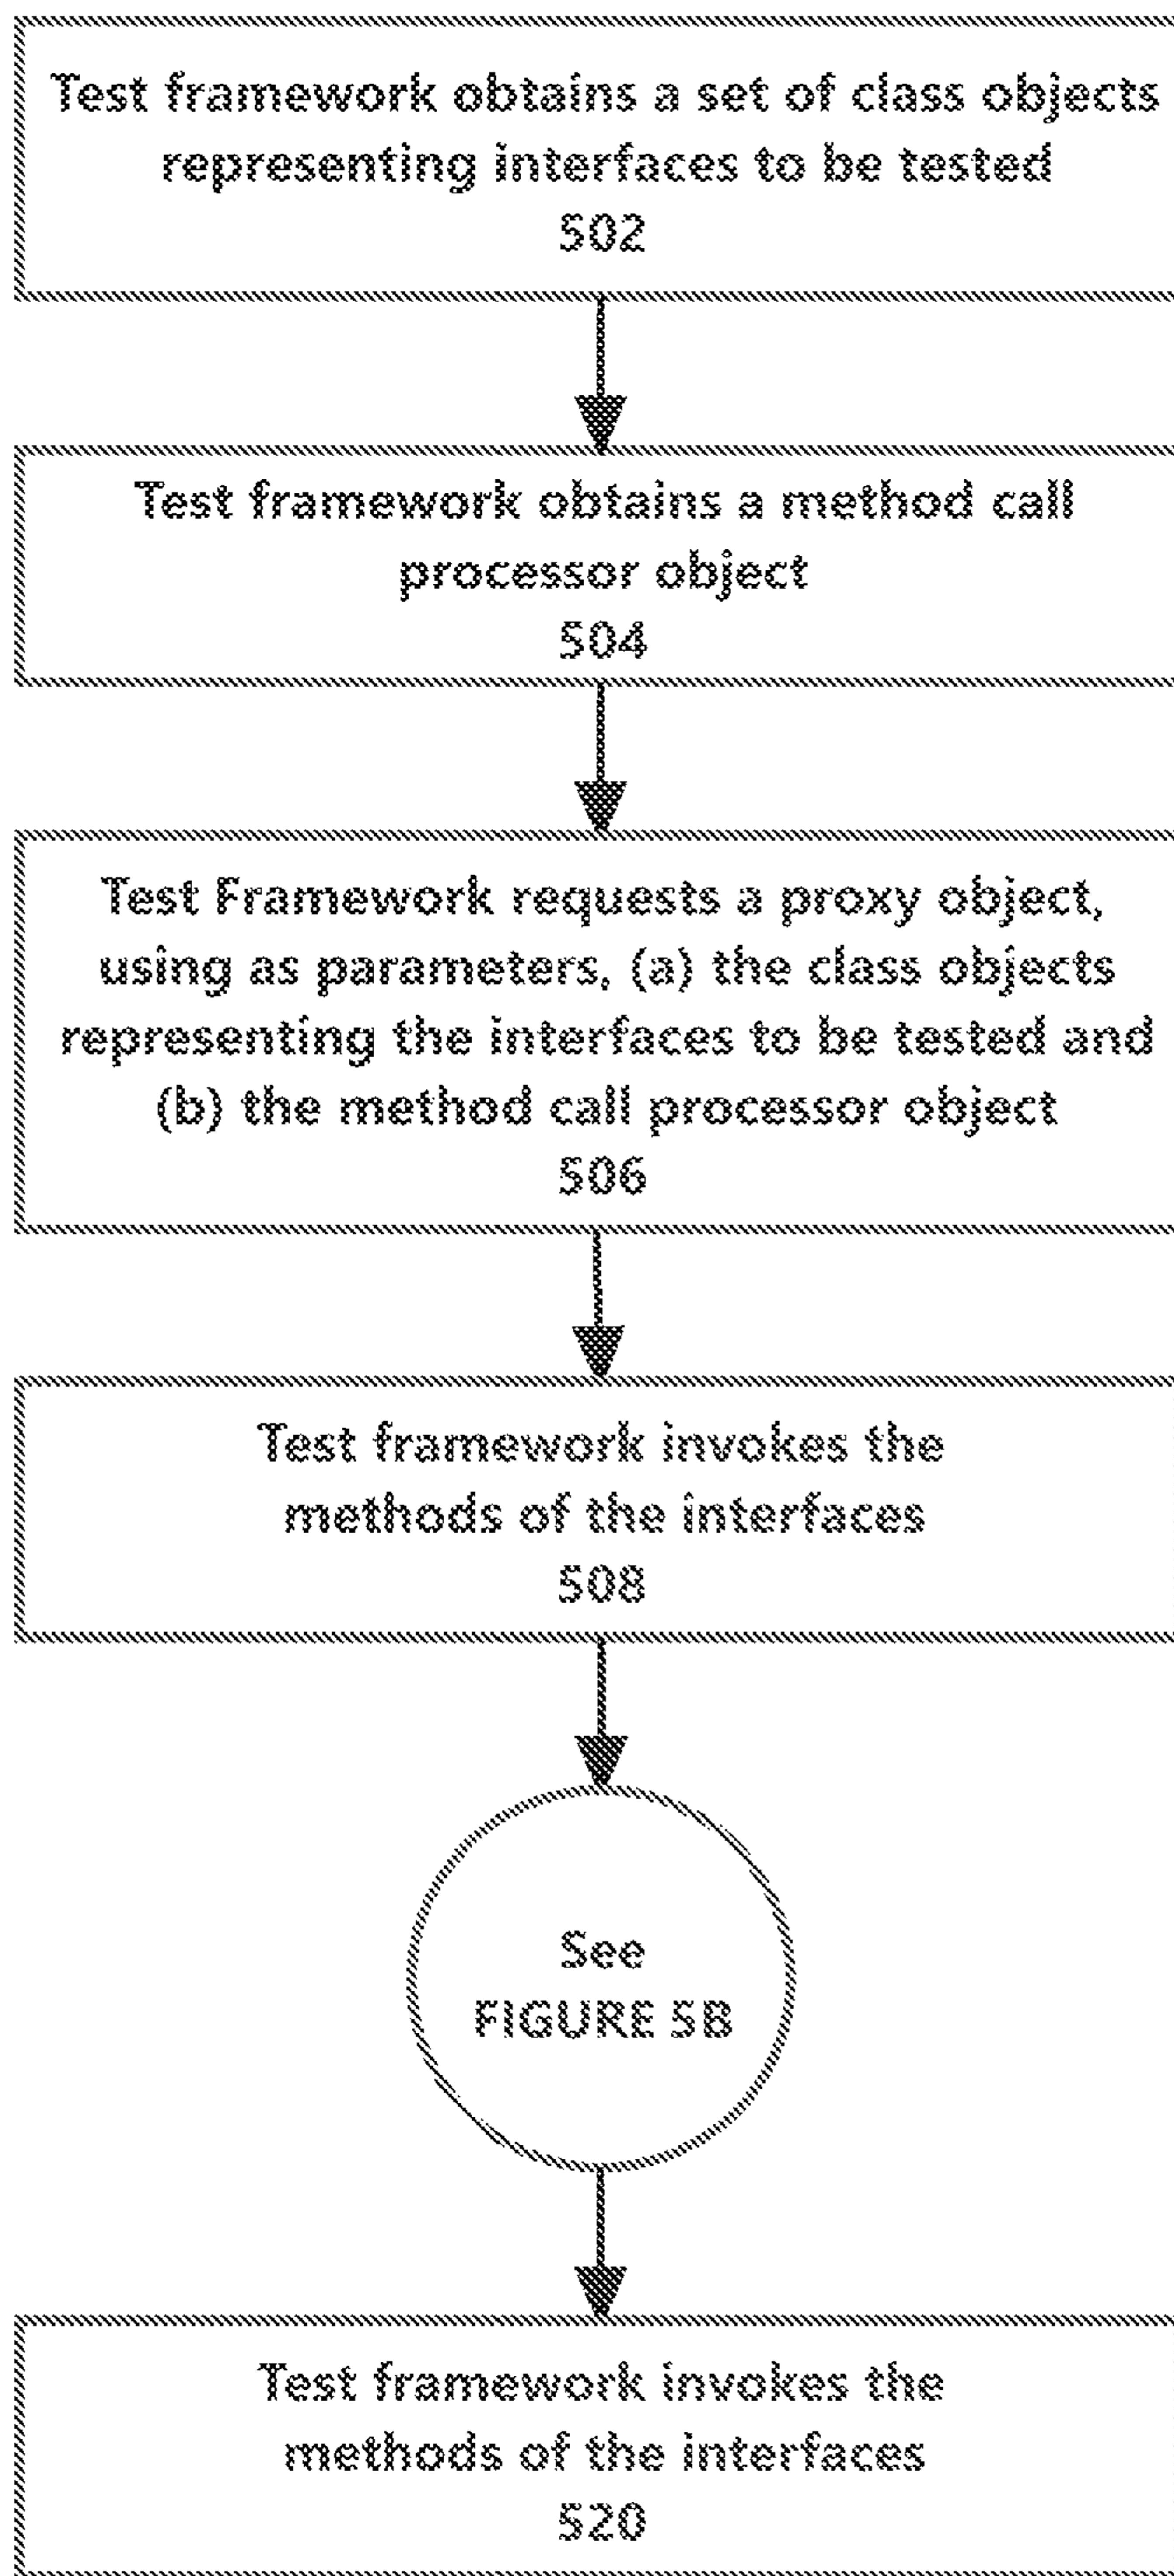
Test framework obtains a set of class objects representing interfaces to be tested
502

Test framework obtains a method call processor object
504

Test Framework requests a proxy object, using as parameters, (a) the class objects representing the interfaces to be tested and (b) the method call processor object
506

Test framework invokes the methods of the interfaces
508

See
FIGURE 5B

Test framework invokes the methods of the interfaces
520